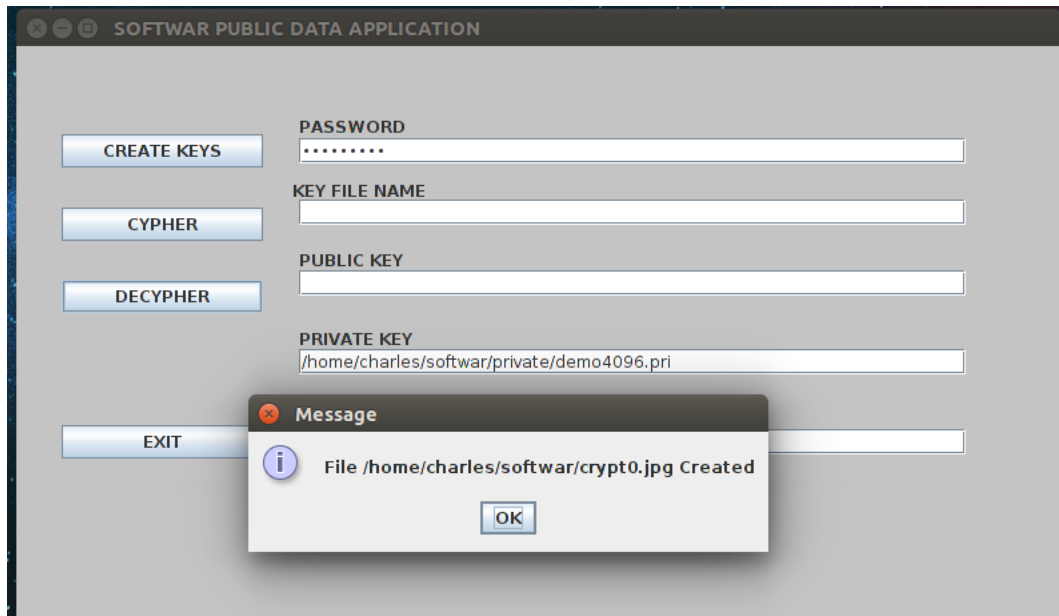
SOFTWAR PUBLIC DATA APPLICATION

CREATE KEYS

PASSWORD

••••••••••

KEY FILE NAME

CYPHER

PUBLIC KEY

DECYPHER

PRIVATE KEY

/home/charles/softwar/private/demo4096.pri

EXIT

Message

File /home/charles/softwar/crypt0.jpg Created

OK